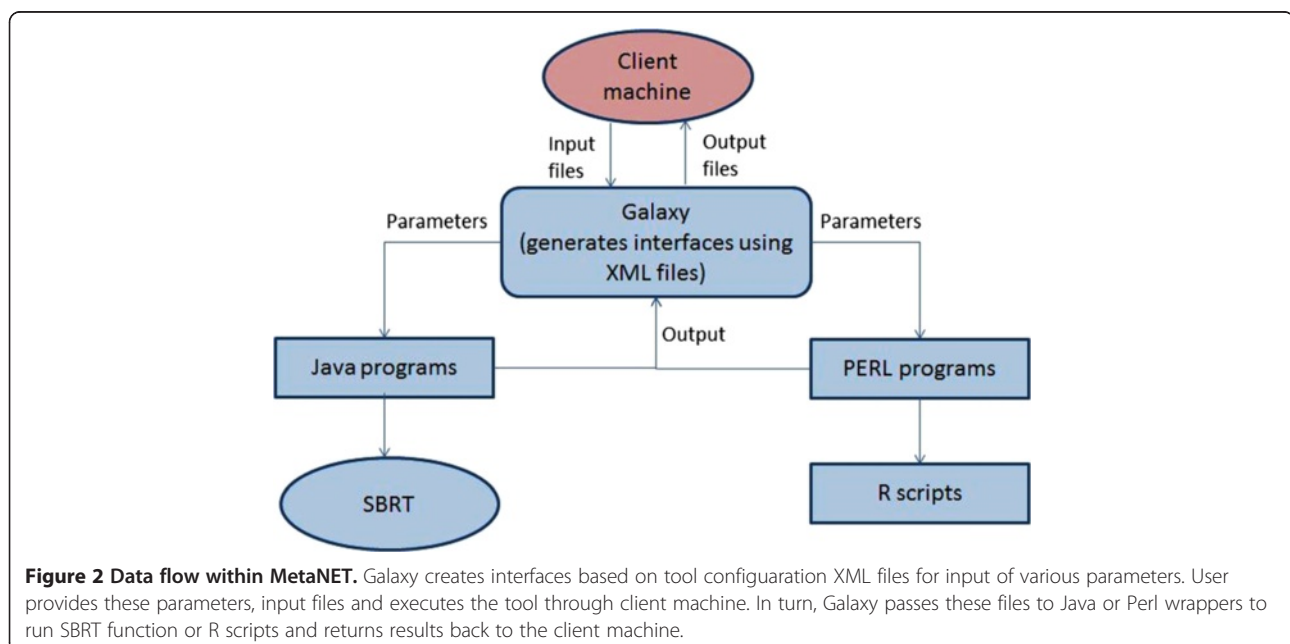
Client machine

Input files

Output files

Parameters

Galaxy (generates interfaces using XML files)

Parameters

Output

Java programs

PERL programs

SBRT

R scripts

**Figure 2 Data flow within MetaNET.** Galaxy creates interfaces based on tool configuaration XML files for input of various parameters. User provides these parameters, input files and executes the tool through client machine. In turn, Galaxy passes these files to Java or Perl wrappers to run SBRT function or R scripts and returns results back to the client machine.